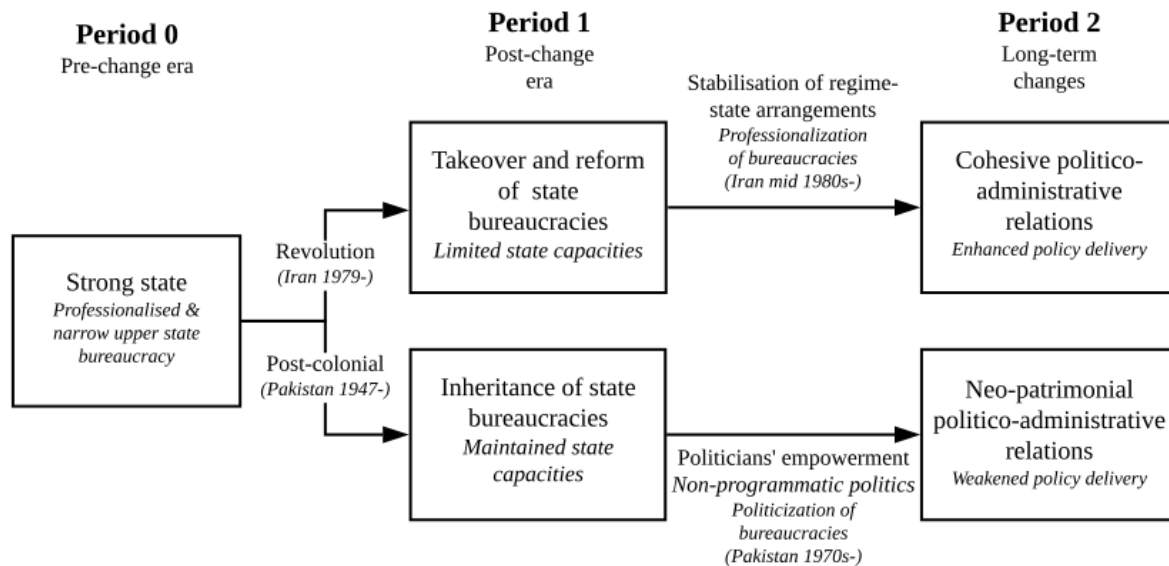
Period 0
Pre-change era

Period 1
Post-change era

Period 2
Long-term changes

Strong state
Professionalised & narrow upper state bureaucracy

Revolution
(Iran 1979-)

Post-colonial
(Pakistan 1947-)

Takeover and reform of state bureaucracies
Limited state capacities

Inheritance of state bureaucracies
Maintained state capacities

Stabilisation of regime-state arrangements
Professionalization of bureaucracies
(Iran mid 1980s-)

Politicians' empowerment
Non-programmatic politics
Politicization of bureaucracies
(Pakistan 1970s-)

Cohesive politico-administrative relations
Enhanced policy delivery

Neo-patrimonial politico-administrative relations
Weakened policy delivery